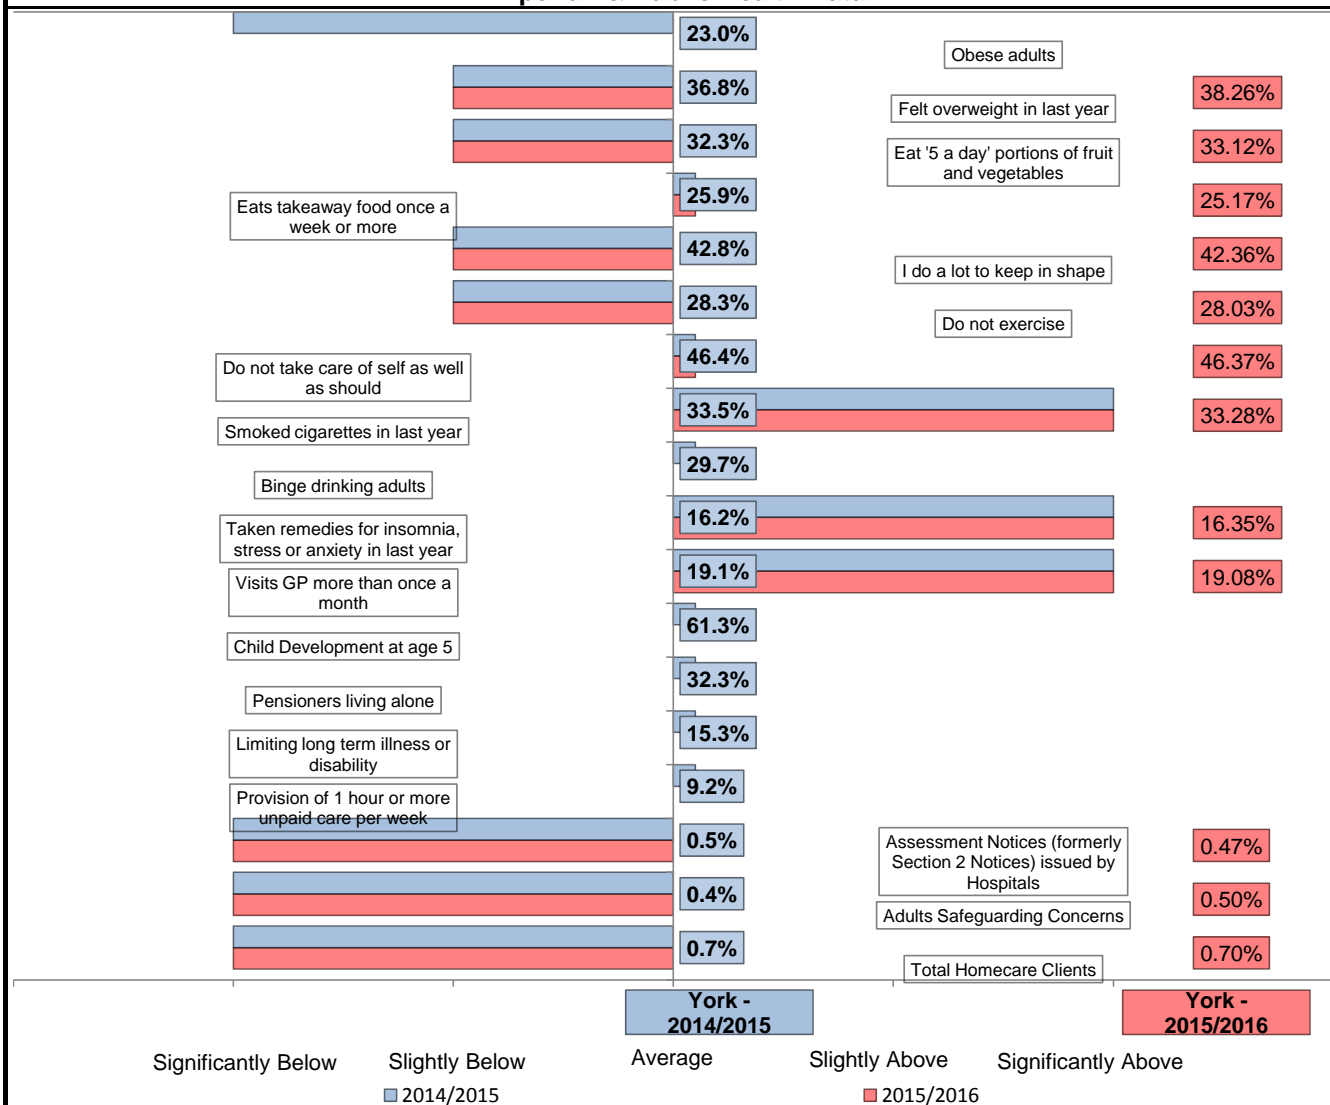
23.0%
Obese adults
36.8%
Felt overweight in last year
38.26%
32.3%
Eat '5 a day' portions of fruit and vegetables
33.12%
25.9%
Eats takeaway food once a week or more
25.17%
42.8%
I do a lot to keep in shape
42.36%
28.3%
Do not exercise
28.03%
46.4%
Do not take care of self as well as should
46.37%
33.5%
Smoked cigarettes in last year
33.28%
29.7%
Binge drinking adults
16.2%
Taken remedies for insomnia, stress or anxiety in last year
16.35%
19.1%
Visits GP more than once a month
19.08%
61.3%
Child Development at age 5
32.3%
Pensioners living alone
15.3%
Limiting long term illness or disability
9.2%
Provision of 1 hour or more unpaid care per week
0.5%
Assessment Notices (formerly Section 2 Notices) issued by Hospitals
0.47%
0.4%
Adults Safeguarding Concerns
0.50%
0.7%
Total Homecare Clients
0.70%
York - 2014/2015
York - 2015/2016
Significantly Below
Slightly Below
Average
Slightly Above
Significantly Above
2014/2015
2015/2016